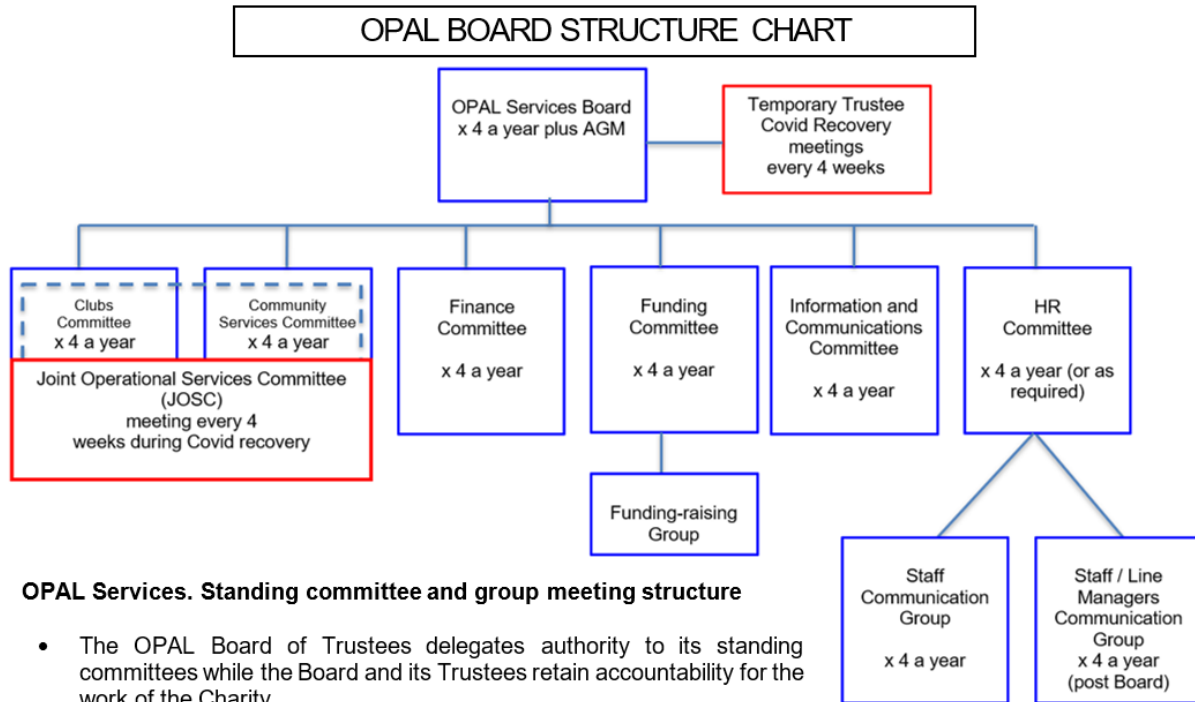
OPAL BOARD STRUCTURE CHART

OPAL Services Board
x 4 a year plus AGM

Temporary Trustee
Covid Recovery
meetings
every 4 weeks

Clubs
Committee
x 4 a year

Community
Services Committee
x 4 a year

Joint Operational Services Committee
(JOSC)
meeting every 4
weeks during Covid recovery

Finance
Committee

x 4 a year

Funding
Committee

x 4 a year

Funding-raising
Group

Information and
Communications
Committee

x 4 a year

HR
Committee

x 4 a year (or as
required)

Staff
Communication
Group

x 4 a year

Staff / Line
Managers
Communication
Group
x 4 a year
(post Board)

OPAL Services. Standing committee and group meeting structure

• The OPAL Board of Trustees delegates authority to its standing committees while the Board and its Trustees retain accountability for the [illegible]